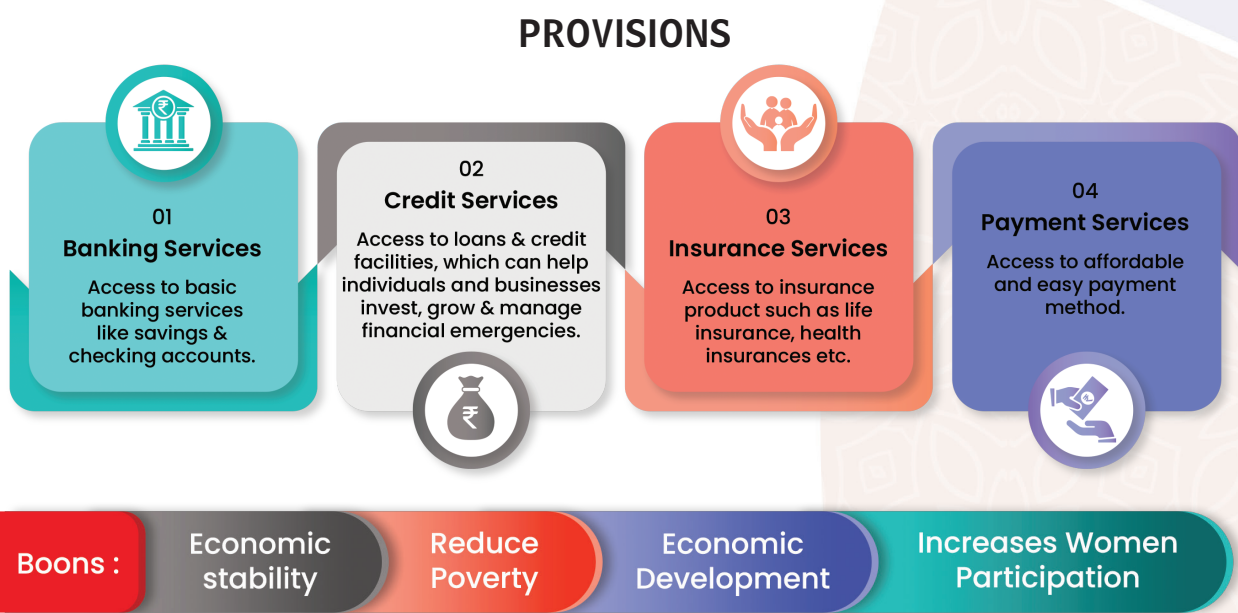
PROVISIONS

01
Banking Services
Access to basic banking services like savings & checking accounts.

02
Credit Services
Access to loans & credit facilities, which can help individuals and businesses invest, grow & manage financial emergencies.

03
Insurance Services
Access to insurance product such as life insurance, health insurances etc.

04
Payment Services
Access to affordable and easy payment method.

Boons : Economic stability Reduce Poverty Economic Development Increases Women Participation